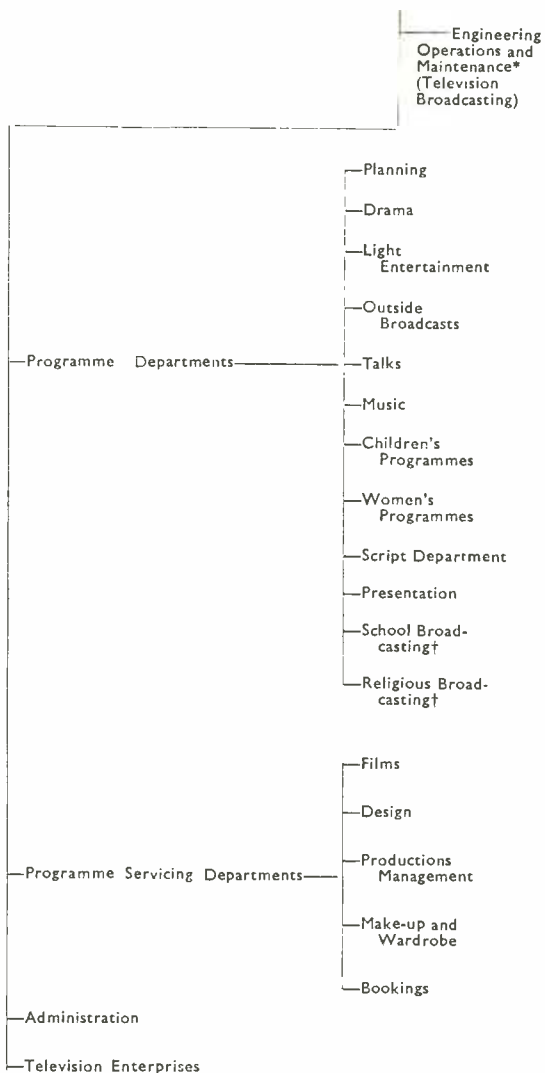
Engineering Operations and Maintenance* (Television Broadcasting)

Programme Departments

Planning

Drama

Light Entertainment

Outside Broadcasts

Talks

Music

Children's Programmes

Women's Programmes

Script Department

Presentation

School Broadcasting†

Religious Broadcasting†

Programme Servicing Departments

Films

Design

Productions Management

Make-up and Wardrobe

Bookings

Administration

Television Enterprises